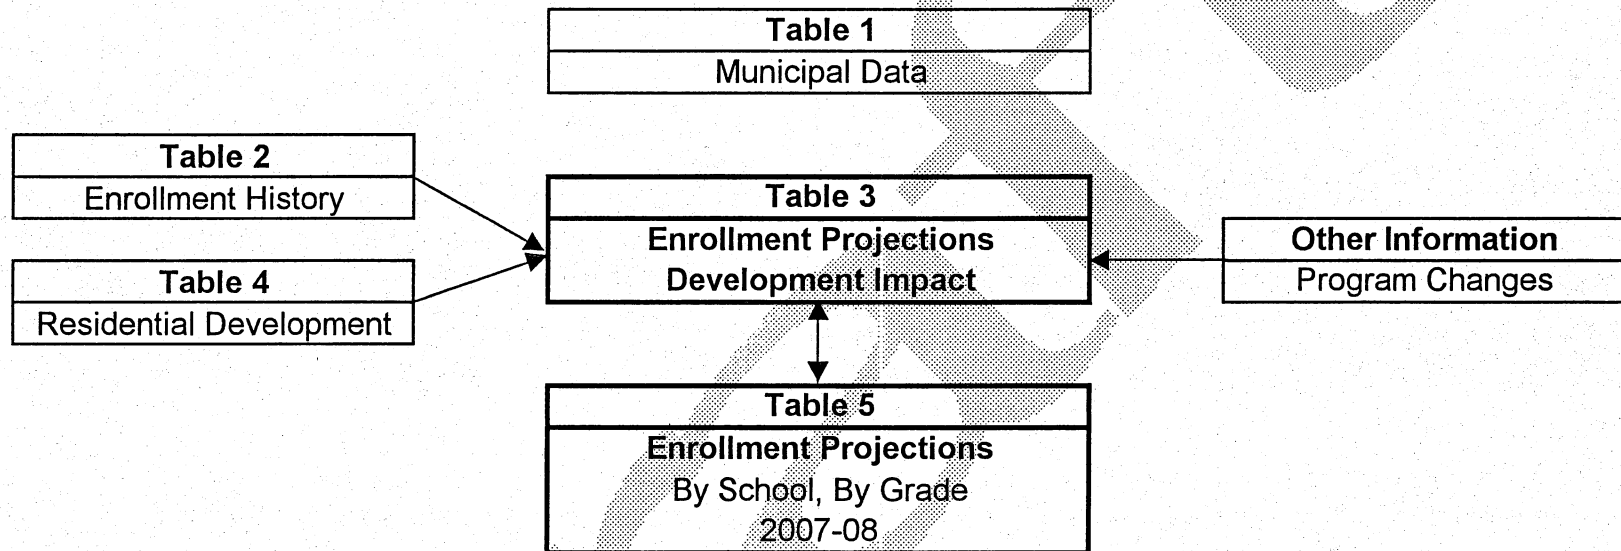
Table 1
Municipal Data

Table 2
Enrollment History

Table 4
Residential Development

Table 3
Enrollment Projections
Development Impact

Other Information
Program Changes

Table 5
Enrollment Projections
By School, By Grade
2007-08